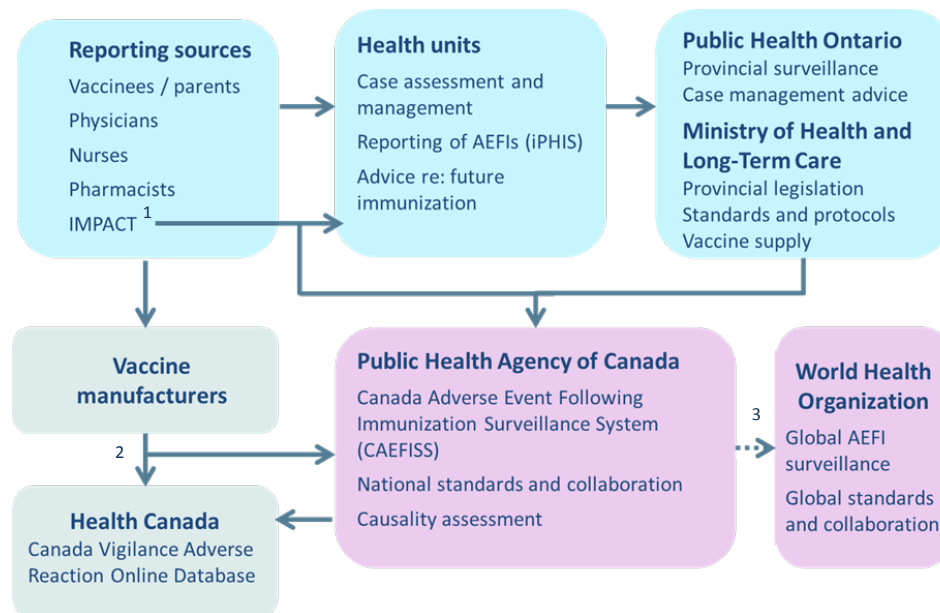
Reporting sources
Vaccinees / parents
Physicians
Nurses
Pharmacists
IMPACT $^1$

Health units
Case assessment and management
Reporting of AEFIs (iPHIS)
Advice re: future immunization

Public Health Ontario
Provincial surveillance
Case management advice

Ministry of Health and Long-Term Care
Provincial legislation
Standards and protocols
Vaccine supply

Vaccine manufacturers

2

Public Health Agency of Canada
Canada Adverse Event Following Immunization Surveillance System (CAEFISS)
National standards and collaboration
Causality assessment

3

World Health Organization
Global AEFI surveillance
Global standards and collaboration

Health Canada
Canada Vigilance Adverse Reaction Online Database